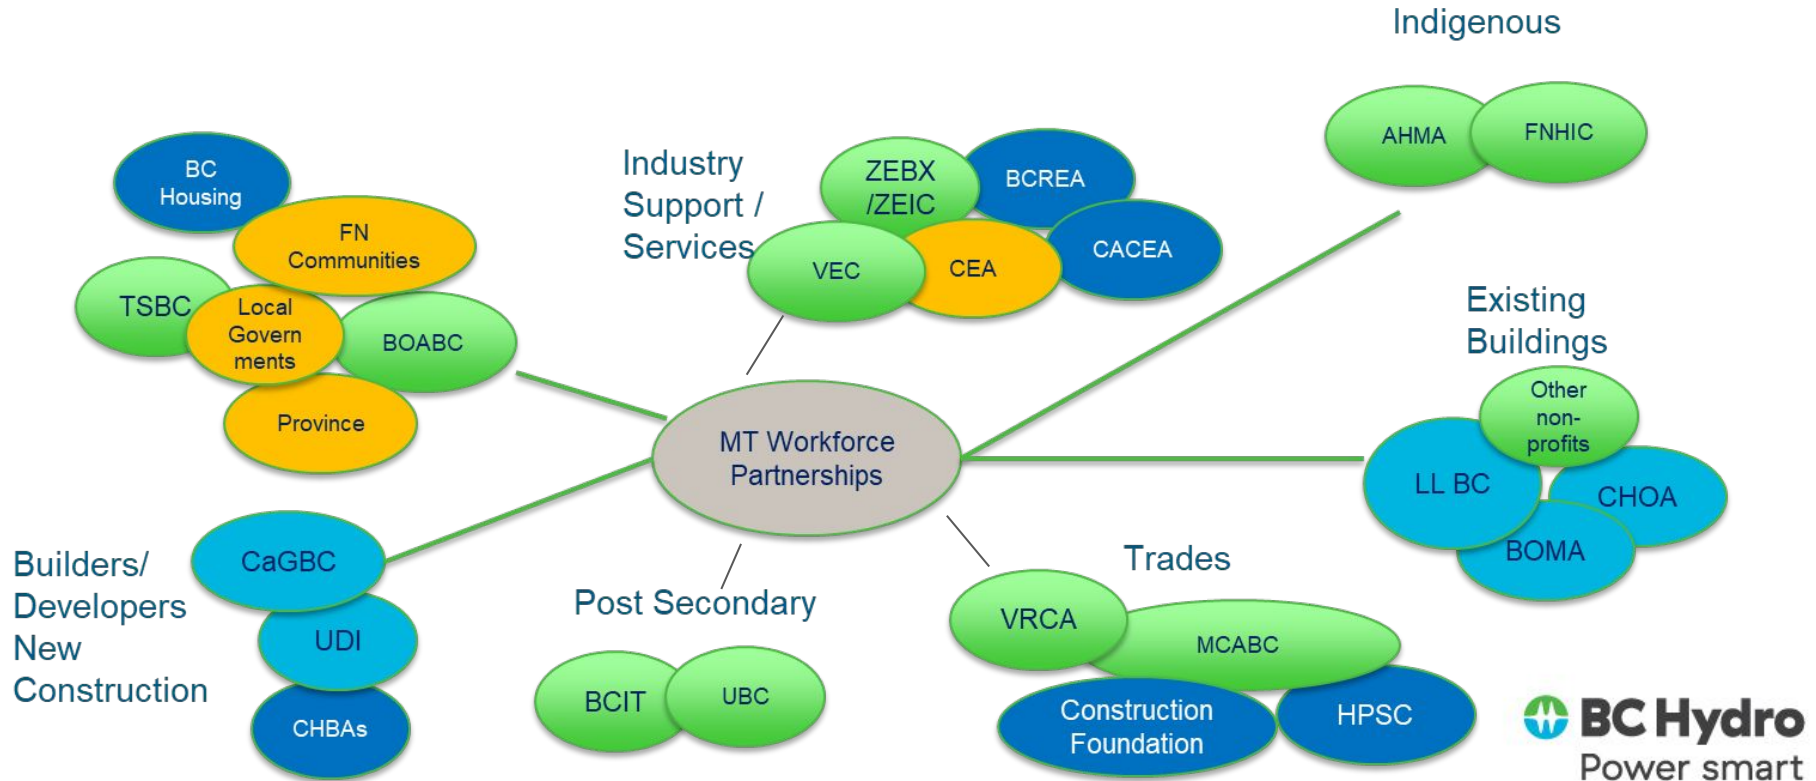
Indigenous

AHMA

FNHIC

BC Housing

FN Communities

TSBC

Local Governments

BOABC

Province

Industry Support / Services

ZEBX /ZEIC

BCREA

VEC

CEA

CACEA

Existing Buildings

Other non-profits

LL BC

CHOA

BOMA

MT Workforce Partnerships

Builders/ Developers New Construction

CaGBC

UDI

CHBAs

Post Secondary

BCIT

UBC

Trades

VRCA

MCABC

Construction Foundation

HPSC

BC Hydro
Power smart